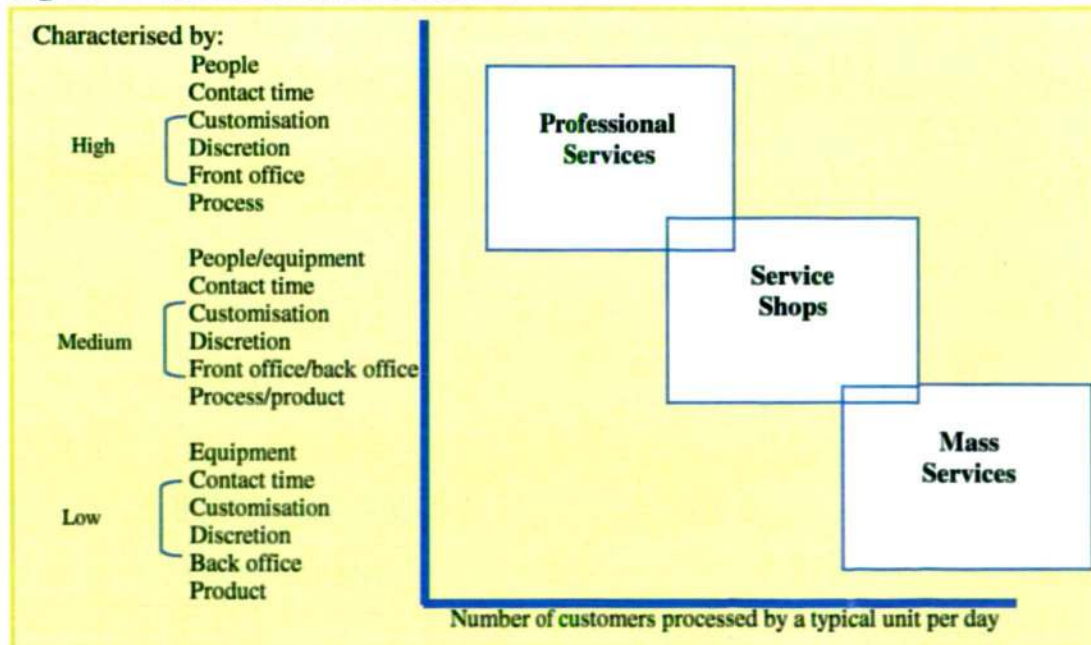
Characterised by:

People
High
Contact time
Customisation
Discretion
Front office
Process

People/equipment
Medium
Contact time
Customisation
Discretion
Front office/back office
Process/product

Equipment
Low
Contact time
Customisation
Discretion
Back office
Product

Professional Services

Service Shops

Mass Services

Number of customers processed by a typical unit per day